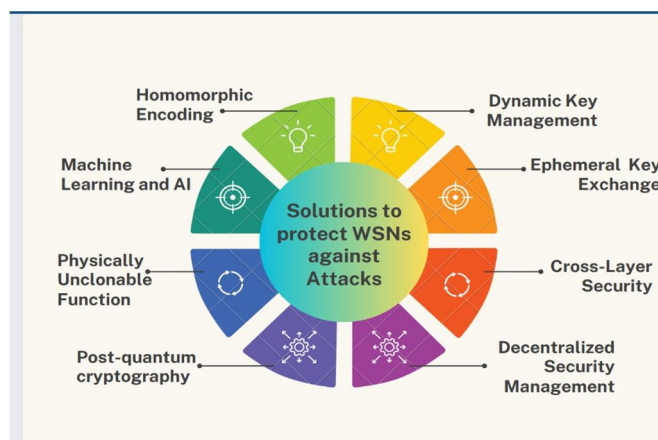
Solutions to protect WSNs against Attacks

Homomorphic Encoding

Dynamic Key Management

Machine Learning and AI

Ephemeral Key Exchange

Physically Unclonable Function

Cross-Layer Security

Post-quantum cryptography

Decentralized Security Management